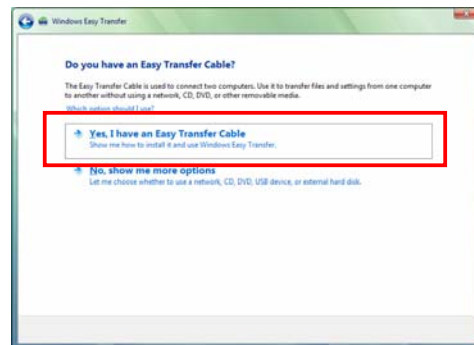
Windows Easy Transfer

Do you have an Easy Transfer Cable?

The Easy Transfer Cable is used to connect two computers. Use it to transfer files and settings from one computer to another without using a network, CD, DVD, or other removable media.

Which option should I use?

Yes, I have an Easy Transfer Cable
Show me how to install it and use Windows Easy Transfer.

No, show me more options
Let me choose whether to use a network, CD, DVD, USB device, or external hard disk.